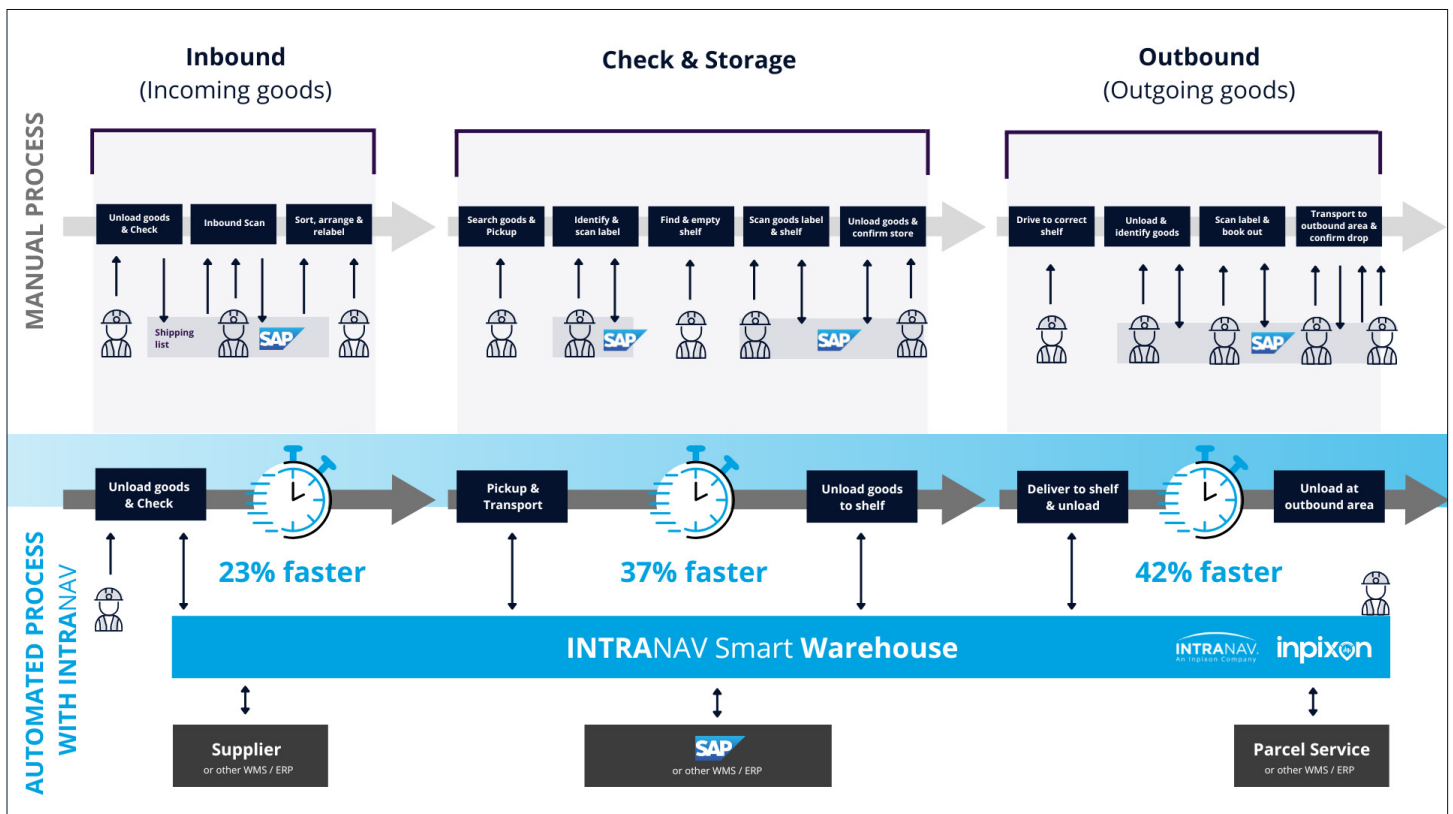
Inbound
(Incoming goods)

Check & Storage

Outbound
(Outgoing goods)

MANUAL PROCESS

Unload goods & Check

Inbound Scan

Sort, arrange & relabel

Shipping list

SAP

Search goods & Pickup

Identify & scan label

Find & empty shelf

Scan goods label & shelf

Unload goods & confirm store

SAP

SAP

Drive to correct shelf

Unload & identify goods

Scan label & book out

Transport to outbound area & confirm drop

SAP

AUTOMATED PROCESS WITH INTRANAV

Unload goods & Check

23% faster

Pickup & Transport

37% faster

Unload goods to shelf

Deliver to shelf & unload

42% faster

Unload at outbound area

INTRANAV Smart Warehouse

INTRANAV. An Inpixon Company

inpixon

Supplier
or other WMS / ERP

SAP
or other WMS / ERP

Parcel Service
or other WMS / ERP